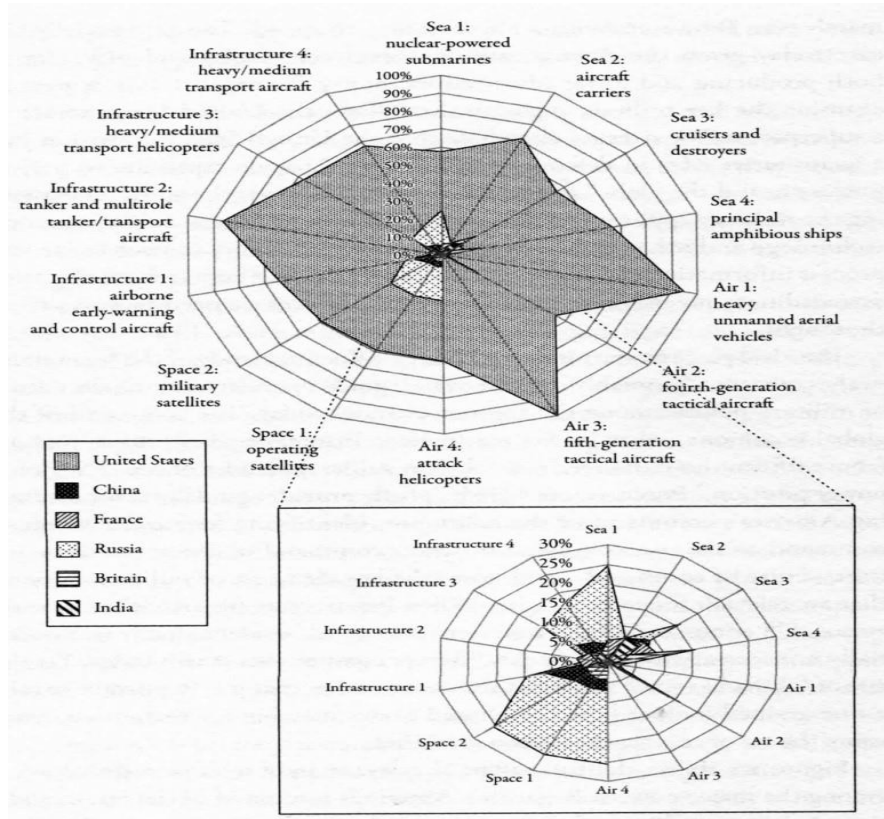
Sea 1: nuclear-powered submarines

Sea 2: aircraft carriers

Sea 3: cruisers and destroyers

Sea 4: principal amphibious ships

Air 1: heavy unmanned aerial vehicles

Air 2: fourth-generation tactical aircraft

Air 3: fifth-generation tactical aircraft

Air 4: attack helicopters

Space 1: operating satellites

Space 2: military satellites

Infrastructure 1: airborne early-warning and control aircraft

Infrastructure 2: tanker and multirole tanker/transport aircraft

Infrastructure 3: heavy/medium transport helicopters

Infrastructure 4: heavy/medium transport aircraft

100%
90%
80%
70%
60%
50%
40%
30%
20%
10%
0%

United States
China
France
Russia
Britain
India

Sea 1
Sea 2
Sea 3
Sea 4
Air 1
Air 2
Air 3
Air 4
Space 1
Space 2
Infrastructure 1
Infrastructure 2
Infrastructure 3
Infrastructure 4

30%
25%
20%
15%
10%
5%
0%